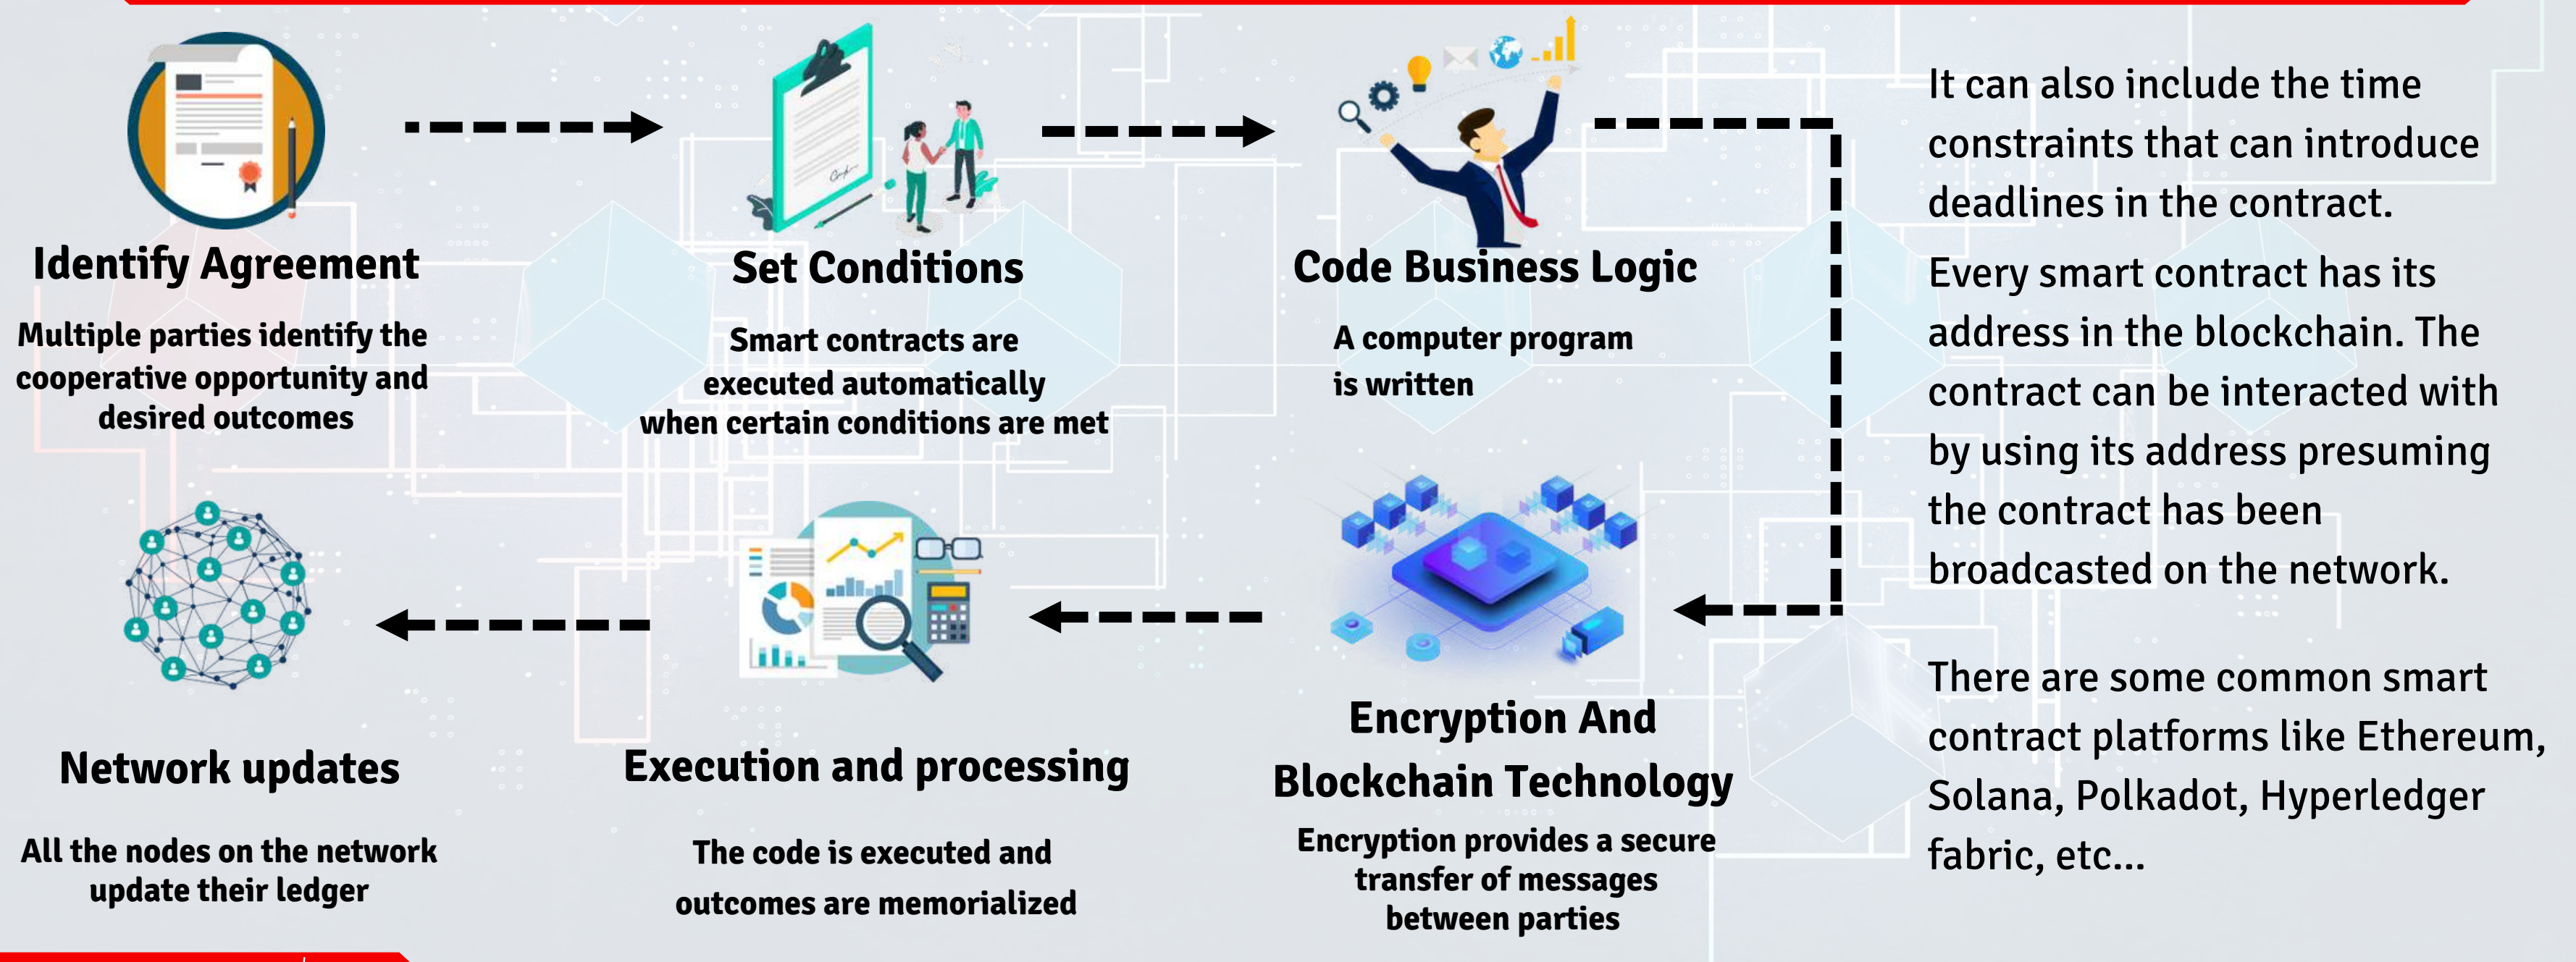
Identify Agreement

Multiple parties identify the cooperative opportunity and desired outcomes

Set Conditions

Smart contracts are executed automatically when certain conditions are met

Code Business Logic

A computer program is written

It can also include the time constraints that can introduce deadlines in the contract.

Every smart contract has its address in the blockchain. The contract can be interacted with by using its address presuming the contract has been broadcasted on the network.

There are some common smart contract platforms like Ethereum, Solana, Polkadot, Hyperledger fabric, etc...

Encryption And Blockchain Technology

Encryption provides a secure transfer of messages between parties

Execution and processing

The code is executed and outcomes are memorialized

Network updates

All the nodes on the network update their ledger